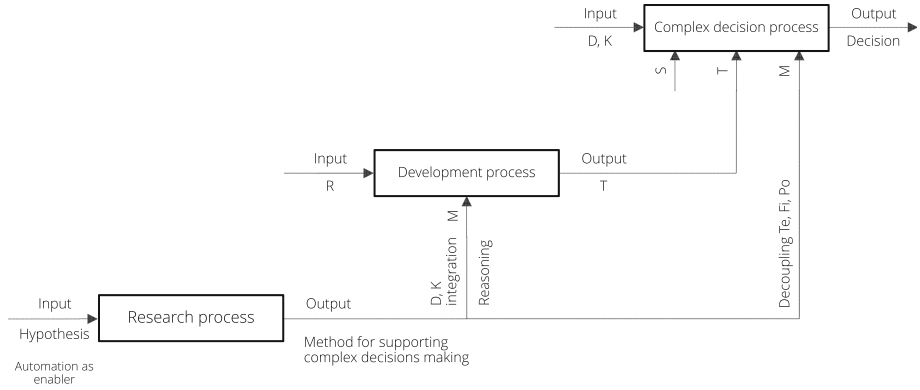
Input
D, K
Complex decision process
Output
Decision
S
T
M

Input
R
Development process
Output
T
M
D, K integration
Reasoning
Decoupling Te, Fi, Po

Input
Hypothesis
Research process
Output
Method for supporting complex decisions making
Automation as enabler